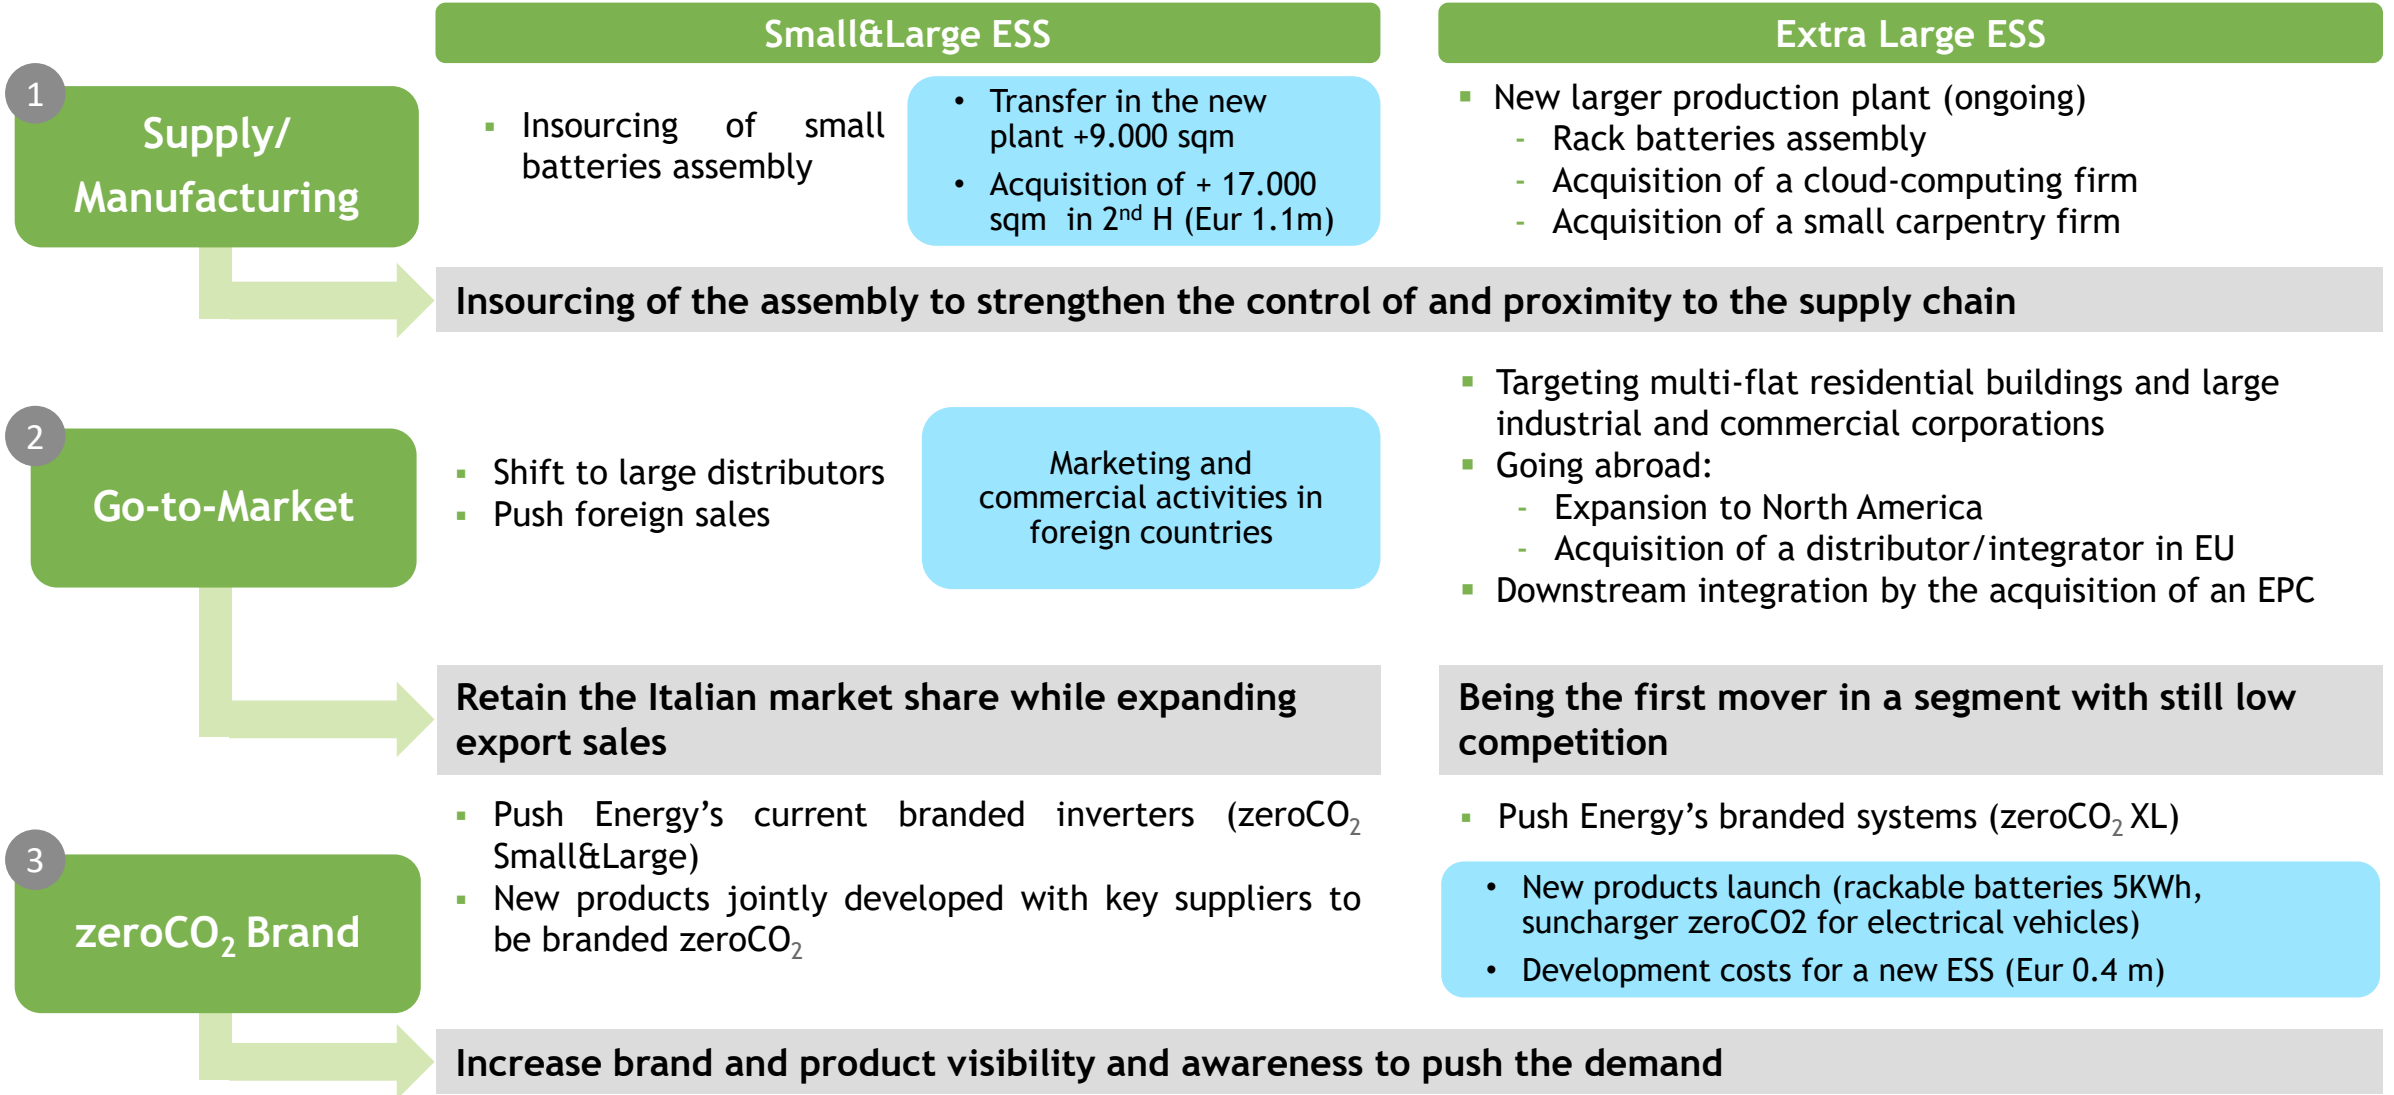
Small&Large ESS

Extra Large ESS

1

Supply/ Manufacturing

▪ Insourcing of small batteries assembly

• Transfer in the new plant +9.000 sqm
• Acquisition of + 17.000 sqm in 2$^{nd}$ H (Eur 1.1m)

▪ New larger production plant (ongoing)
- Rack batteries assembly
- Acquisition of a cloud-computing firm
- Acquisition of a small carpentry firm

Insourcing of the assembly to strengthen the control of and proximity to the supply chain

2

Go-to-Market

▪ Shift to large distributors
▪ Push foreign sales

Marketing and commercial activities in foreign countries

▪ Targeting multi-flat residential buildings and large industrial and commercial corporations
▪ Going abroad:
- Expansion to North America
- Acquisition of a distributor/integrator in EU
▪ Downstream integration by the acquisition of an EPC

Retain the Italian market share while expanding export sales

Being the first mover in a segment with still low competition

3

zeroCO$_2$ Brand

▪ Push Energy's current branded inverters (zeroCO$_2$ Small&Large)
▪ New products jointly developed with key suppliers to be branded zeroCO$_2$

▪ Push Energy's branded systems (zeroCO$_2$ XL)

• New products launch (rackable batteries 5KWh, suncharger zeroCO2 for electrical vehicles)
• Development costs for a new ESS (Eur 0.4 m)

Increase brand and product visibility and awareness to push the demand